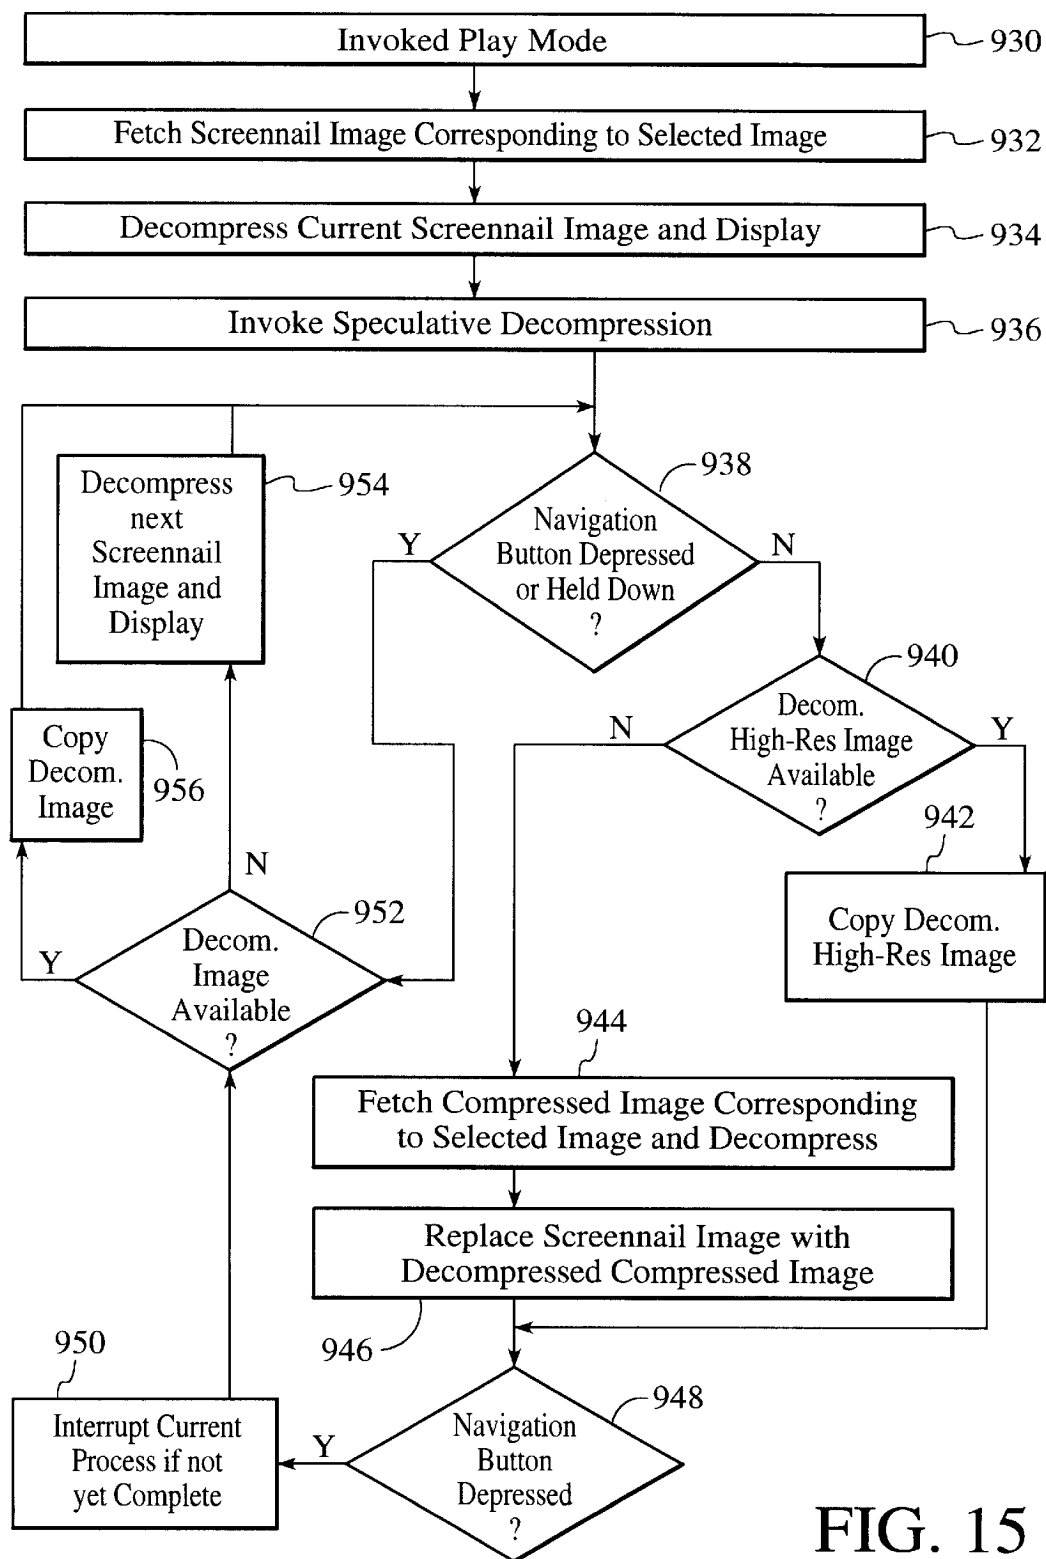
Invoked Play Mode
930

Fetch Screennail Image Corresponding to Selected Image
932

Decompress Current Screennail Image and Display
934

Invoke Speculative Decompression
936

Decompress next Screennail Image and Display
954

938
Navigation Button Depressed or Held Down ?
Y
N

940
Decom. High-Res Image Available ?
N
Y

Copy Decom. Image
956

942
Copy Decom. High-Res Image

N
952
Decom. Image Available ?
Y

944
Fetch Compressed Image Corresponding to Selected Image and Decompress

Replace Screennail Image with Decompressed Compressed Image
946

950
Interrupt Current Process if not yet Complete
Y

948
Navigation Button Depressed ?

FIG. 15